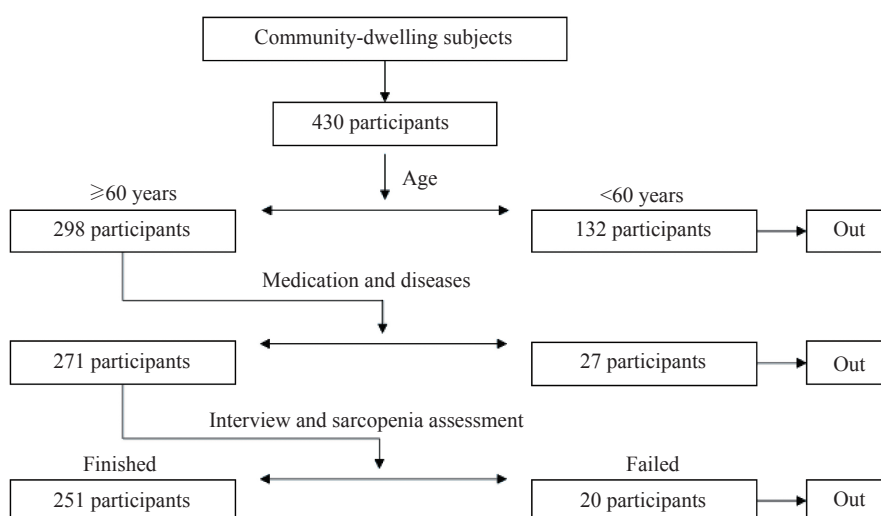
Community-dwelling subjects

430 participants

Age

≥60 years

<60 years

298 participants

132 participants

Out

Medication and diseases

271 participants

27 participants

Out

Interview and sarcopenia assessment

Finished

Failed

251 participants

20 participants

Out